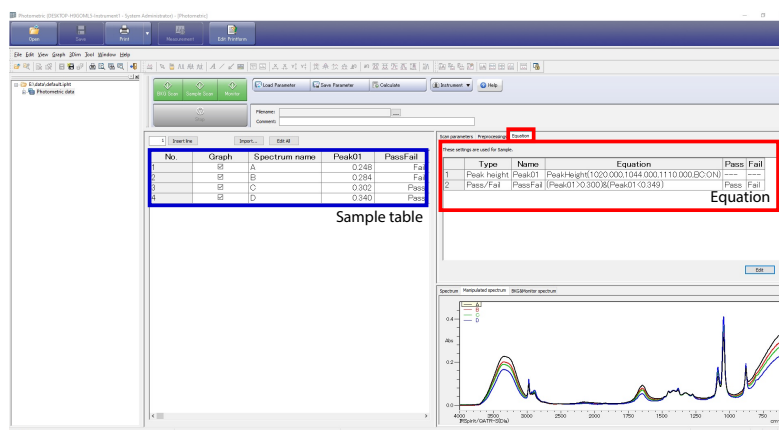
Photometric [DESKTOP-H9OOMLS Instrument1 - System Administrator] - [Photometric]

Open Save Print Measurement Edit Printform

File Edit View Graph Zoom Tool Window Help

E:\data\default.spfd
Photometric data

BKG Scan Sample Scan Monitor Stop

Load Parameter Save Parameter Calculate Instrument Help

Filename:
Comment:

1 Insert line Import... Edit All

| No. | Graph | Spectrum name | Peak01 | PassFail |
|---|---|---|---|---|
| 1 | ☑ | A | 0.248 | Fail |
| 2 | ☑ | B | 0.284 | Fail |
| 3 | ☑ | C | 0.302 | Pass |
| 4 | ☑ | D | 0.340 | Pass |

Sample table

Scan parameters Preprocessing Equation

These settings are used for Sample.

| | Type | Name | Equation | Pass | Fail |
|---|---|---|---|---|---|
| 1 | Peak height | Peak01 | PeakHeight(1020.000,1044.000,1110.000,BC:ON) | --- | --- |
| 2 | Pass/Fail | PassFail | (Peak01>0.300)&(Peak01<0.349) | Pass | Fail |

Equation

Edit

Spectrum Manipulated spectrum BKG&Monitor spectrum

A
B
C
D

0.4
Abs
0.2
0.0

4000 3500 3000 2500 2000 1750 1500 1250 1000 750
IRSpirit/QATR-S(Dia) cm